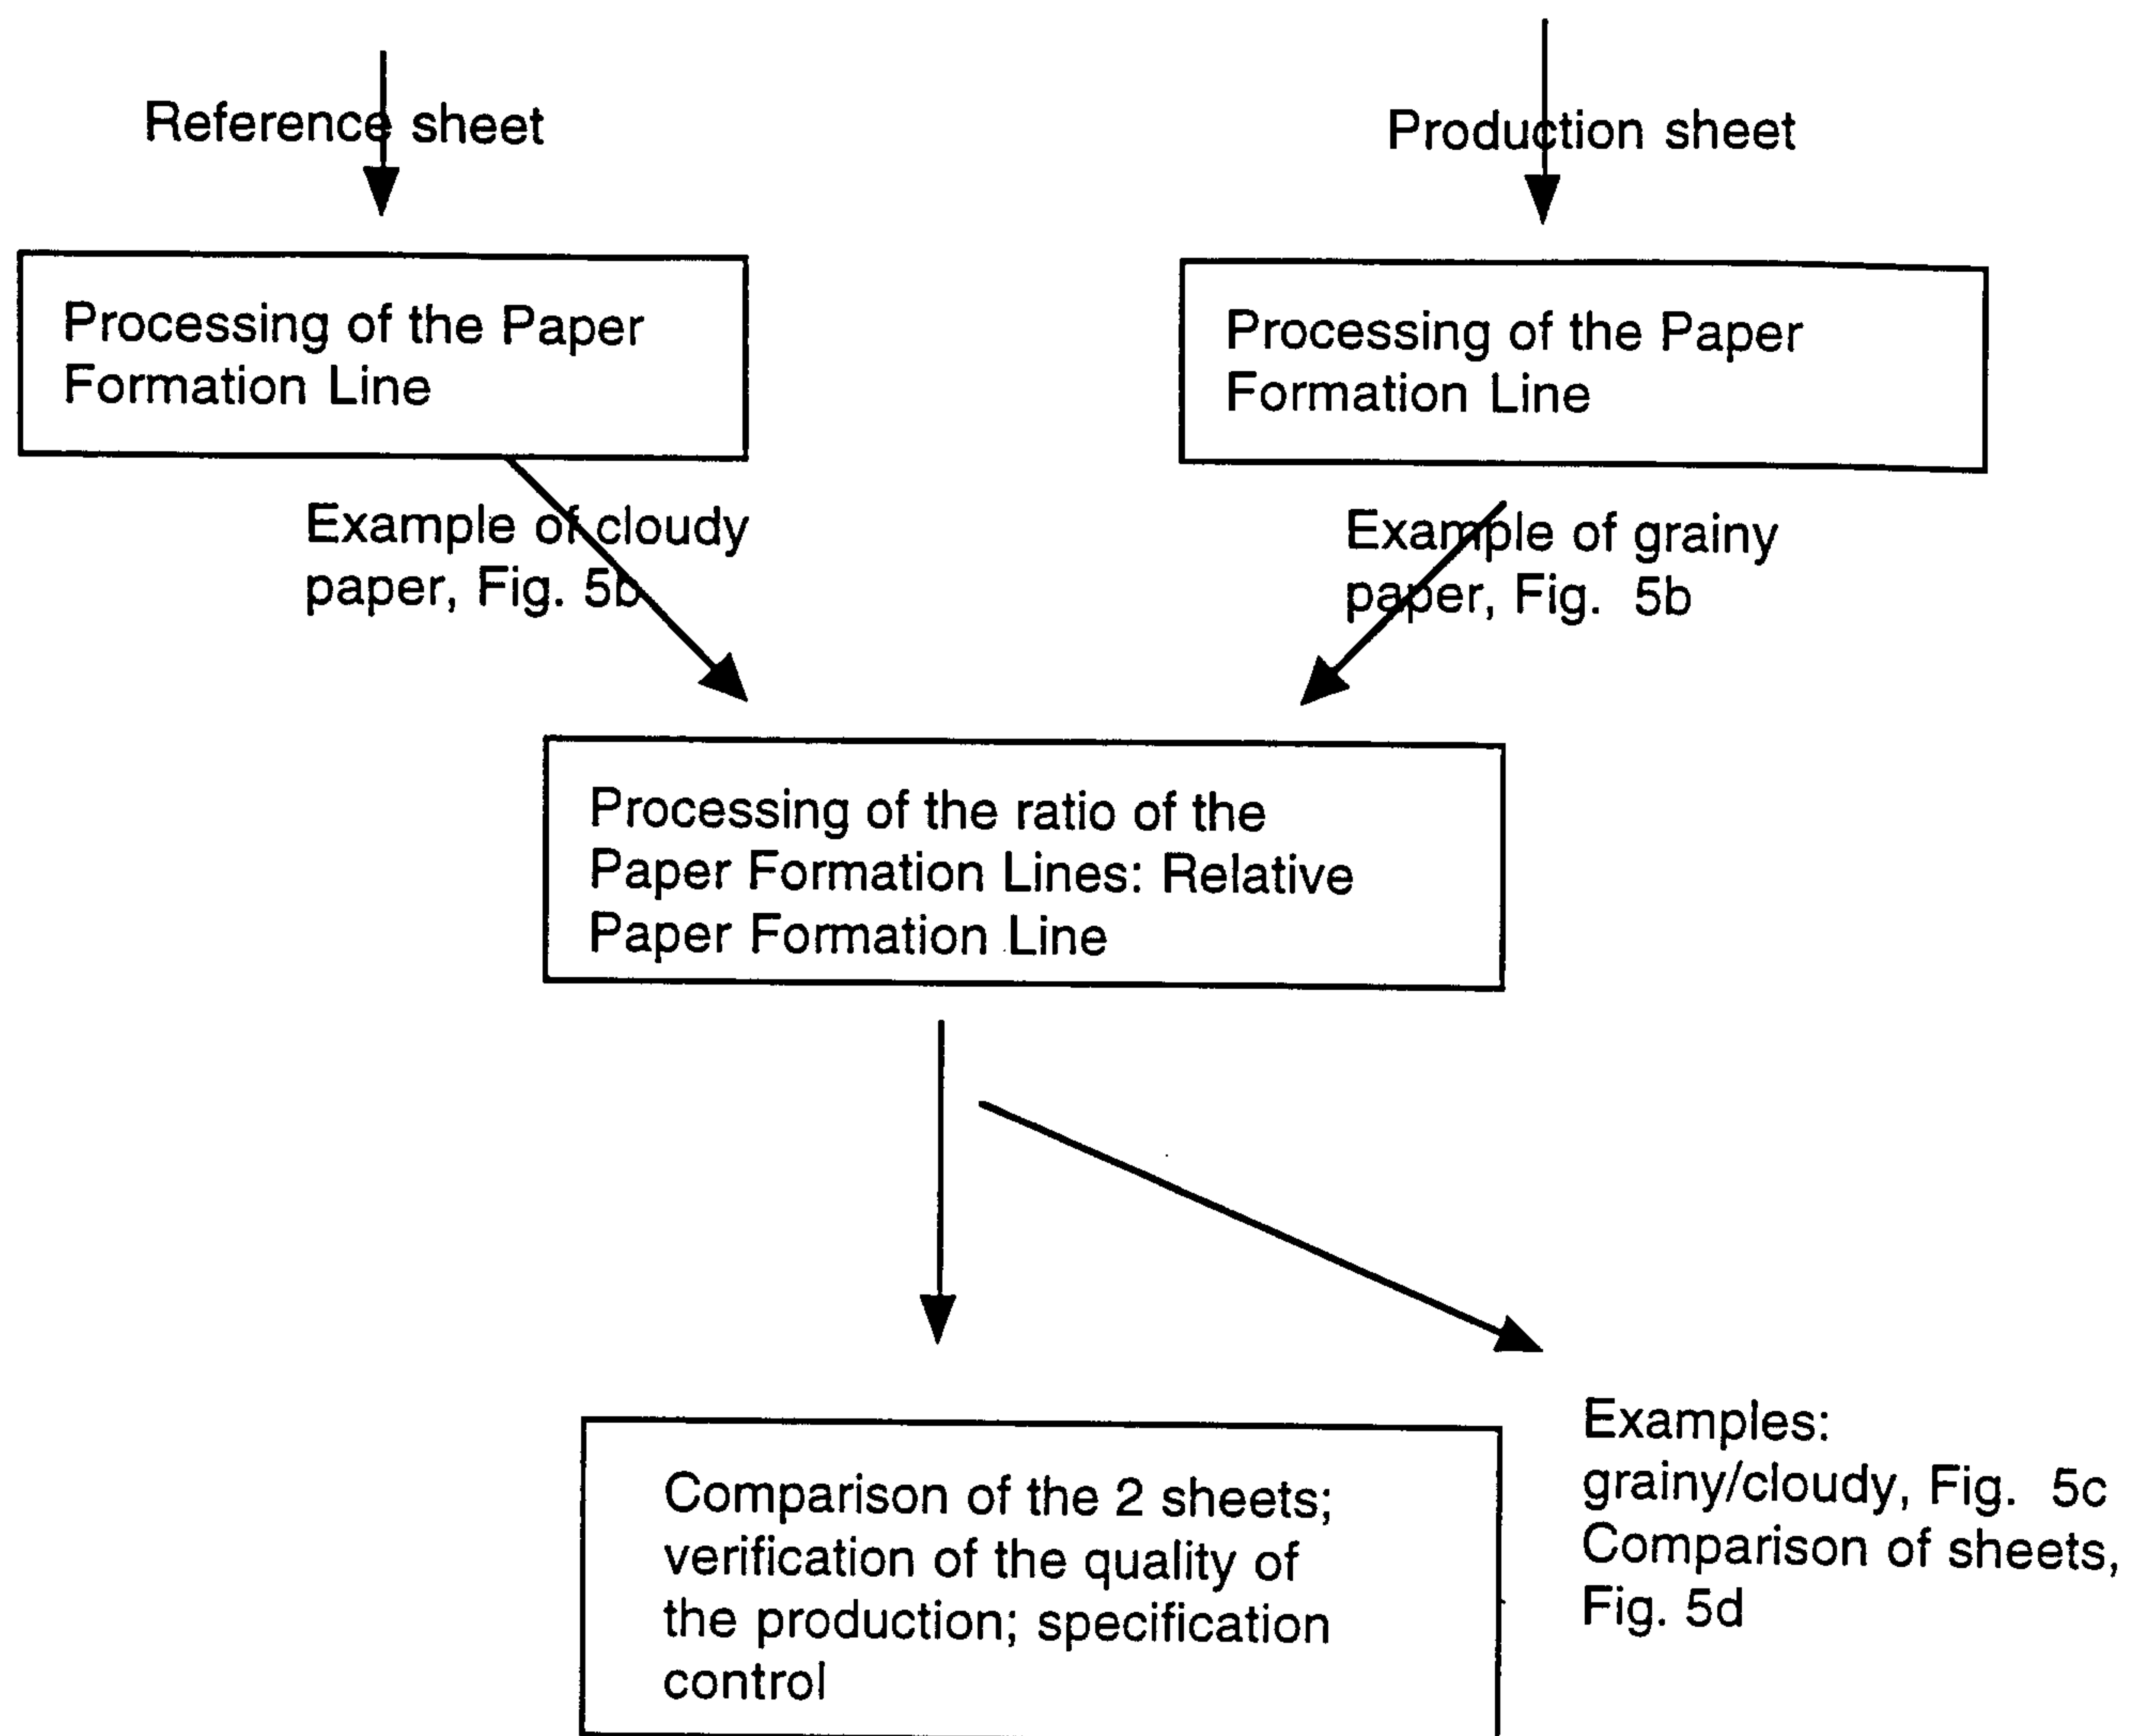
Reference sheet

Production sheet

Processing of the Paper Formation Line

Processing of the Paper Formation Line

Example of cloudy paper, Fig. 5b

Example of grainy paper, Fig. 5b

Processing of the ratio of the Paper Formation Lines: Relative Paper Formation Line

Examples: grainy/cloudy, Fig. 5c
Comparison of sheets, Fig. 5d

Comparison of the 2 sheets; verification of the quality of the production; specification control